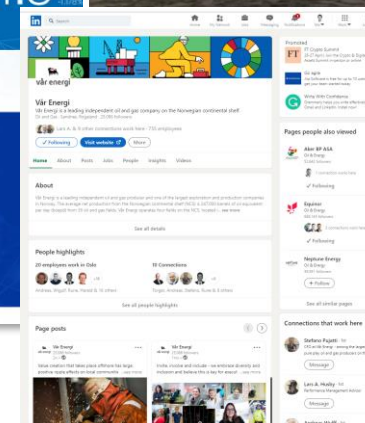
in Search

Home My Network Jobs Messaging Notifications Me Work

vår energi

Vår Energi

Vår Energi is a leading independent oil and gas company on the Norwegian continental shelf

Oil and Gas · Sandnes, Rogaland · 29,000 followers

Lars A. & 9 other connections work here · 1K employees

✓ Following Visit website More

Home About Posts Jobs People Insights Videos

About

Vår Energi is a leading independent oil and gas producer and one of the largest exploration and production companies in Norway. The average net production from the Norwegian continental shelf (NCS) is 247,000 barrels of oil equivalent per day (kboepd) from 33 oil and gas fields. Vår Energi operates four fields on the NCS: Aasgard... see more

See all details

People highlights

20 employees work in Oslo

Andreas, Magnll, Rune, Harald & 16 others

19 Connections

Lars, Andreas, Stefano, Rune & 8 others

See all people highlights

Page posts

Vår Energi
29,000 followers

Vår Energi
29,000 followers

Promoted

Pages people also viewed

Aker BP ASA
Oil & Energy

✓ Following

Equinor
Oil & Energy

✓ Following

Neptune Energy
Oil & Energy

+ Follow

See all similar pages

Connections that work here

Stefano Pajatti

Message

Lars A. Hadley

Message